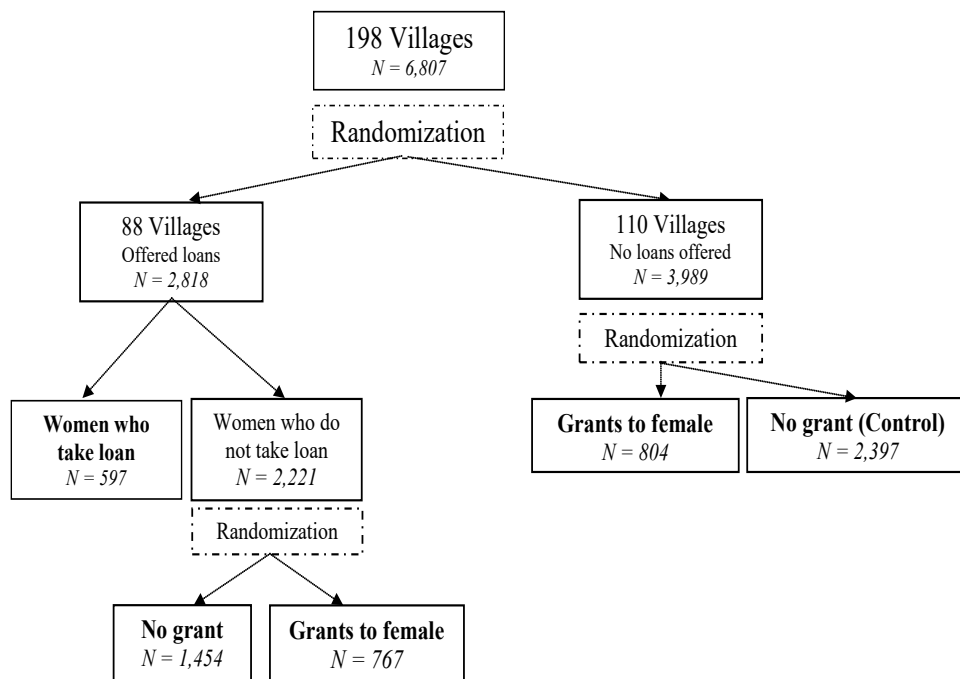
198 Villages
$N = 6{,}807$

Randomization

88 Villages
Offered loans
$N = 2{,}818$

110 Villages
No loans offered
$N = 3{,}989$

Women who take loan
$N = 597$

Women who do not take loan
$N = 2{,}221$

Randomization

No grant
$N = 1{,}454$

Grants to female
$N = 767$

Randomization

Grants to female
$N = 804$

No grant (Control)
$N = 2{,}397$